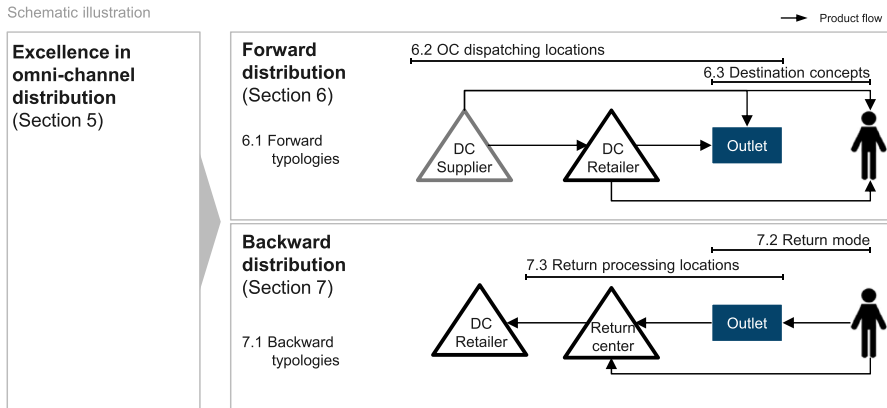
Schematic illustration

Product flow

Excellence in omni-channel distribution (Section 5)

Forward distribution (Section 6)

6.1 Forward typologies

6.2 OC dispatching locations

6.3 Destination concepts

DC Supplier

DC Retailer

Outlet

Backward distribution (Section 7)

7.1 Backward typologies

7.2 Return mode

7.3 Return processing locations

DC Retailer

Return center

Outlet